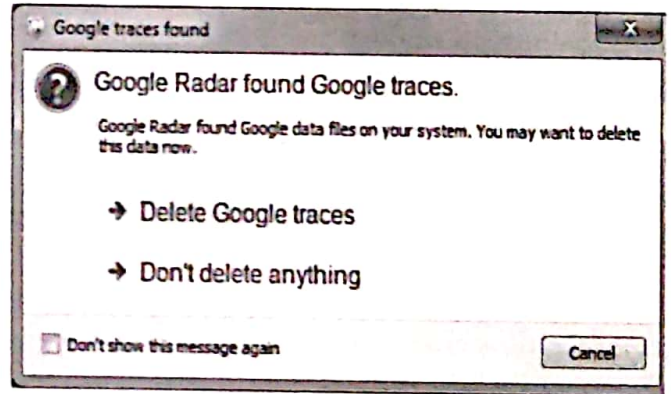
Google traces found

Google Radar found Google traces.

Google Radar found Google data files on your system. You may want to delete this data now.

→ Delete Google traces

→ Don't delete anything

Don't show this message again

Cancel